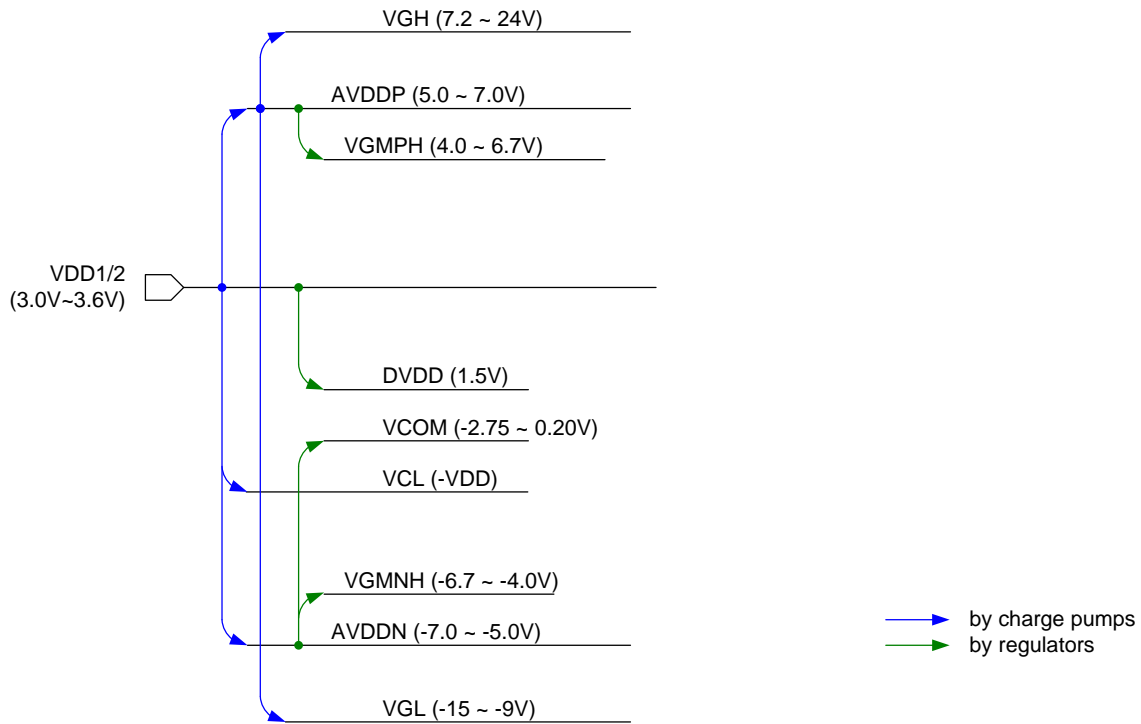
VGH (7.2 ~ 24V)

AVDDP (5.0 ~ 7.0V)

VGMPH (4.0 ~ 6.7V)

VDD1/2
(3.0V~3.6V)

DVDD (1.5V)

VCOM (-2.75 ~ 0.20V)

VCL (-VDD)

VGMNH (-6.7 ~ -4.0V)

AVDDN (-7.0 ~ -5.0V)

VGL (-15 ~ -9V)

by charge pumps
by regulators